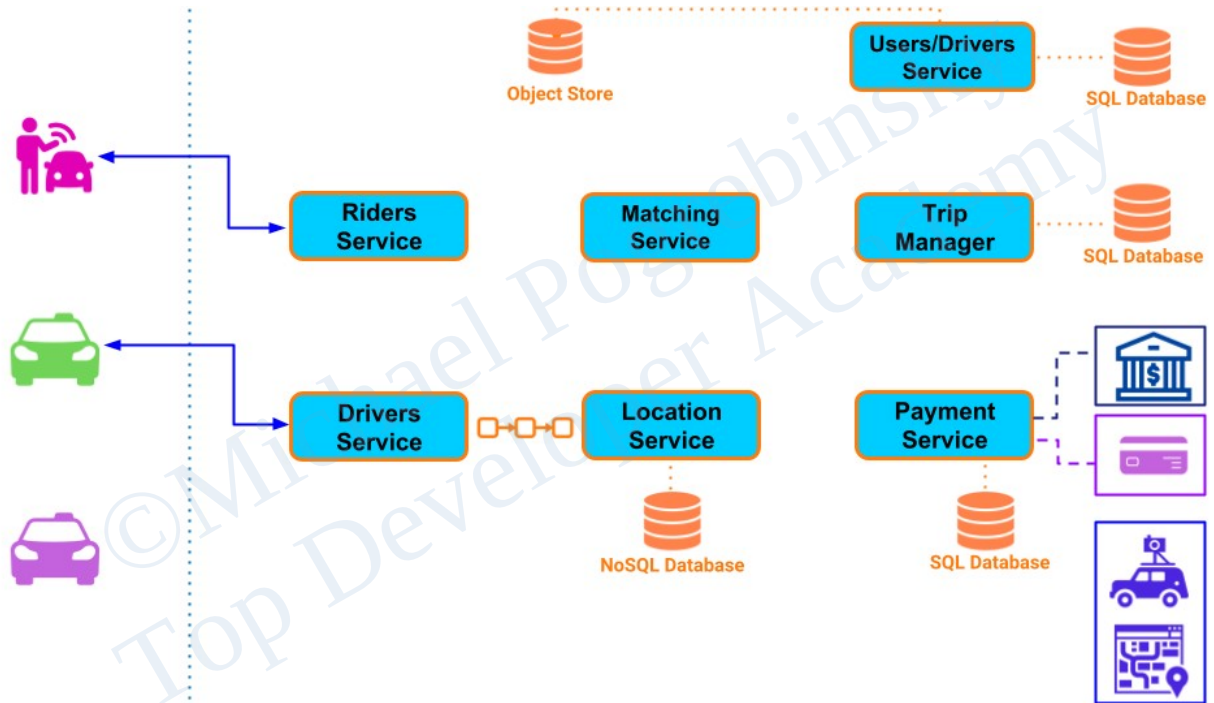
Object Store

Users/Drivers Service

SQL Database

Riders Service

Matching Service

Trip Manager

SQL Database

Drivers Service

Location Service

Payment Service

NoSQL Database

SQL Database

©Michael Pogrebinsky
Top Developer Academy